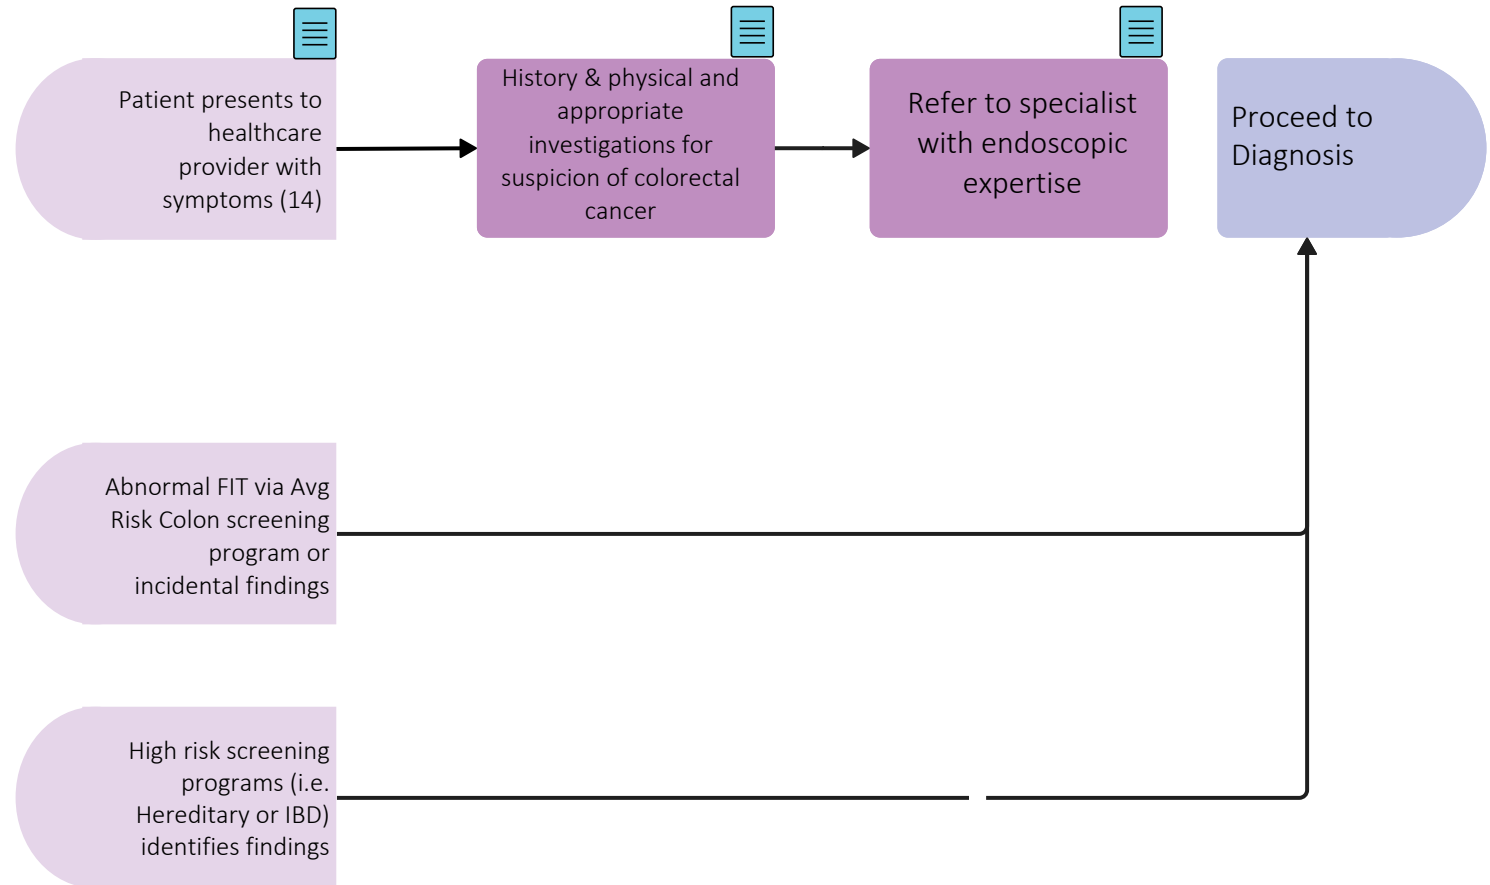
Patient presents to healthcare provider with symptoms (14)

History & physical and appropriate investigations for suspicion of colorectal cancer

Refer to specialist with endoscopic expertise

Proceed to Diagnosis

Abnormal FIT via Avg Risk Colon screening program or incidental findings

High risk screening programs (i.e. Hereditary or IBD) identifies findings